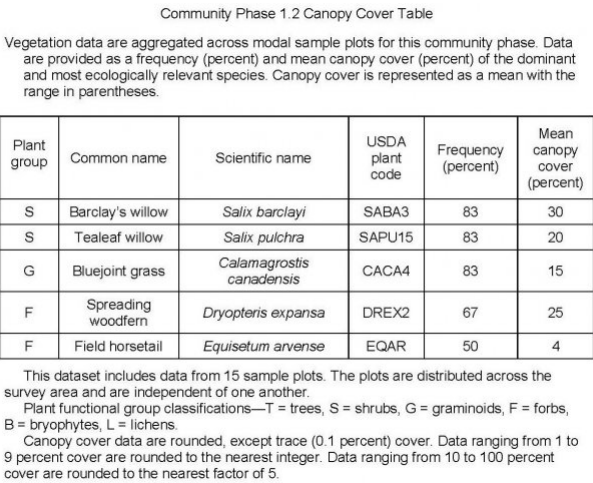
Community Phase 1.2 Canopy Cover Table

Vegetation data are aggregated across modal sample plots for this community phase. Data are provided as a frequency (percent) and mean canopy cover (percent) of the dominant and most ecologically relevant species. Canopy cover is represented as a mean with the range in parentheses.

| Plant group | Common name | Scientific name | USDA plant code | Frequency (percent) | Mean canopy cover (percent) |
|---|---|---|---|---|---|
| S | Barclay's willow | Salix barclayi | SABA3 | 83 | 30 |
| S | Tealeaf willow | Salix pulchra | SAPU15 | 83 | 20 |
| G | Bluejoint grass | Calamagrostis canadensis | CACA4 | 83 | 15 |
| F | Spreading woodfern | Dryopteris expansa | DREX2 | 67 | 25 |
| F | Field horsetail | Equisetum arvense | EQAR | 50 | 4 |

This dataset includes data from 15 sample plots. The plots are distributed across the survey area and are independent of one another.

Plant functional group classifications—T = trees, S = shrubs, G = graminoids, F = forbs, B = bryophytes, L = lichens.

Canopy cover data are rounded, except trace (0.1 percent) cover. Data ranging from 1 to 9 percent cover are rounded to the nearest integer. Data ranging from 10 to 100 percent cover are rounded to the nearest factor of 5.